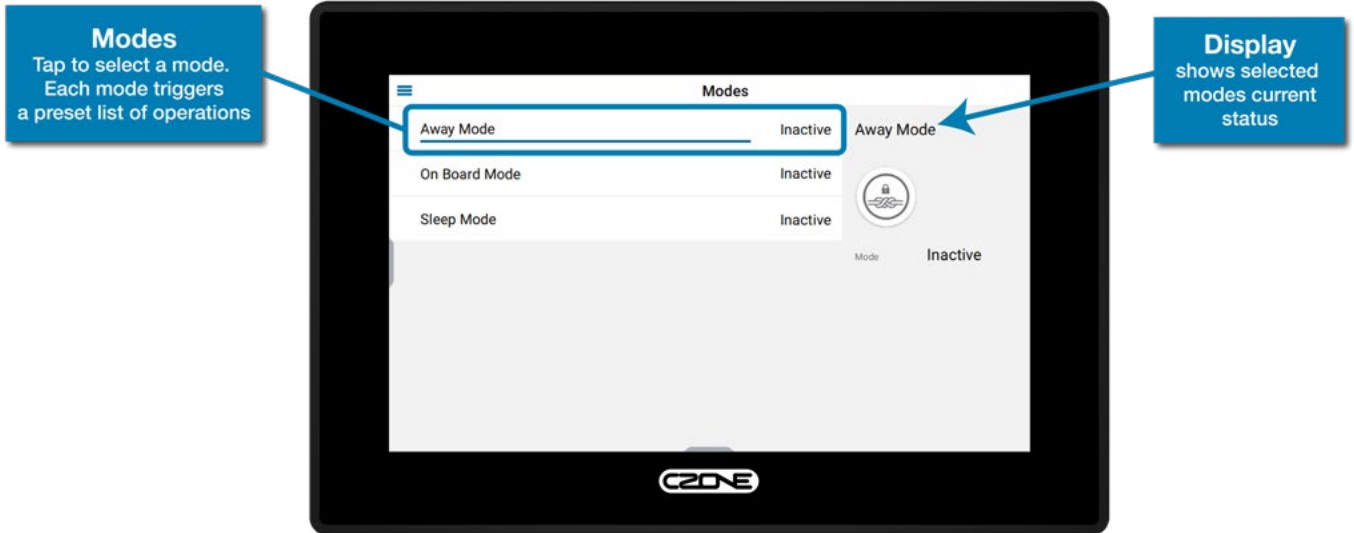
Modes
Tap to select a mode. Each mode triggers a preset list of operations

Display
shows selected modes current status

Modes

Away Mode Inactive

On Board Mode Inactive

Sleep Mode Inactive

Away Mode

Mode Inactive

CZONE